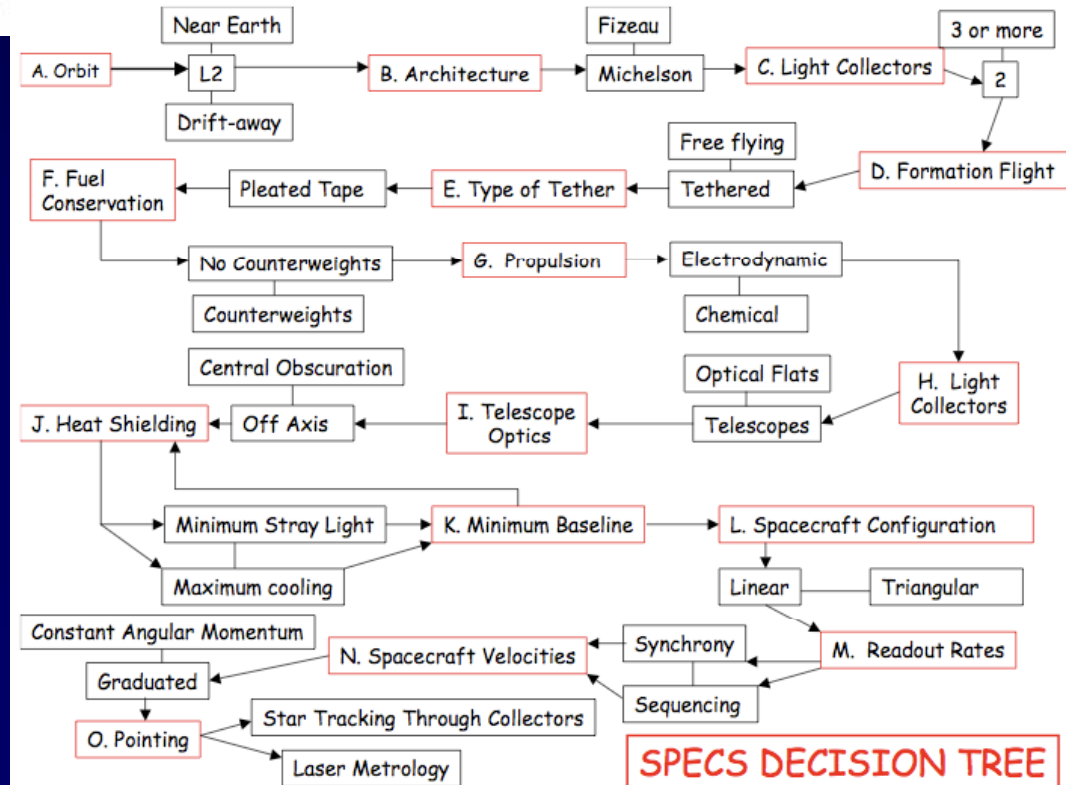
Near Earth

A. Orbit

L2

Drift-away

B. Architecture

Fizeau

Michelson

C. Light Collectors

3 or more

2

D. Formation Flight

Free flying

Tethered

E. Type of Tether

Pleated Tape

F. Fuel Conservation

No Counterweights

Counterweights

G. Propulsion

Electrodynamic

Chemical

H. Light Collectors

Optical Flats

Telescopes

I. Telescope Optics

Central Obscuration

Off Axis

J. Heat Shielding

Minimum Stray Light

Maximum cooling

K. Minimum Baseline

L. Spacecraft Configuration

Linear

Triangular

M. Readout Rates

Synchrony

Sequencing

N. Spacecraft Velocities

Constant Angular Momentum

Graduated

O. Pointing

Star Tracking Through Collectors

Laser Metrology

SPECS DECISION TREE